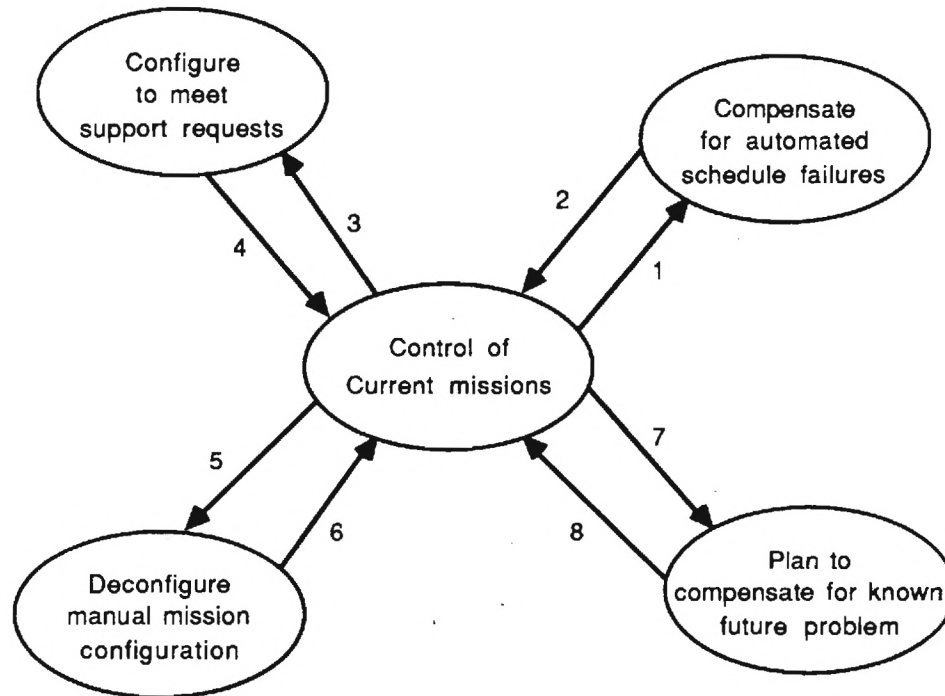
Configure to meet support requests

Compensate for automated schedule failures

3

4

2

1

Control of Current missions

5

7

6

8

Deconfigure manual mission configuration

Plan to compensate for known future problem